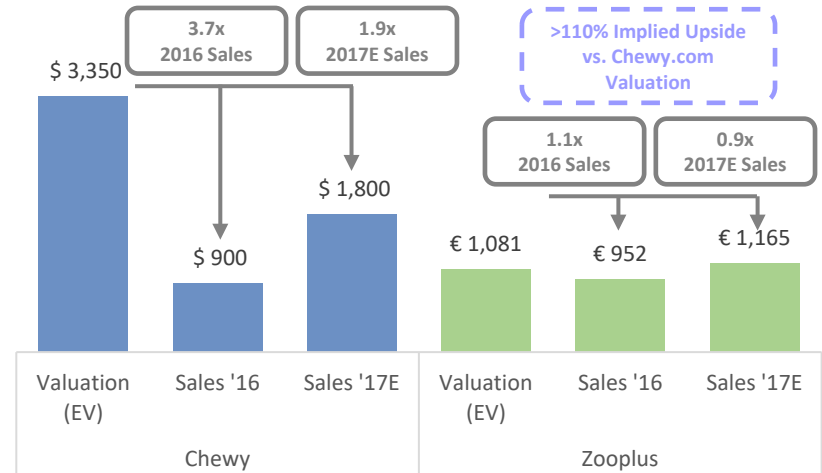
3.7x
2016 Sales

1.9x
2017E Sales

>110% Implied Upside
vs. Chewy.com
Valuation

$ 3,350

1.1x
2016 Sales

0.9x
2017E Sales

$ 1,800

$ 900

€ 1,081

€ 952

€ 1,165

Valuation (EV)

Sales '16

Sales '17E

Valuation (EV)

Sales '16

Sales '17E

Chewy

Zooplus